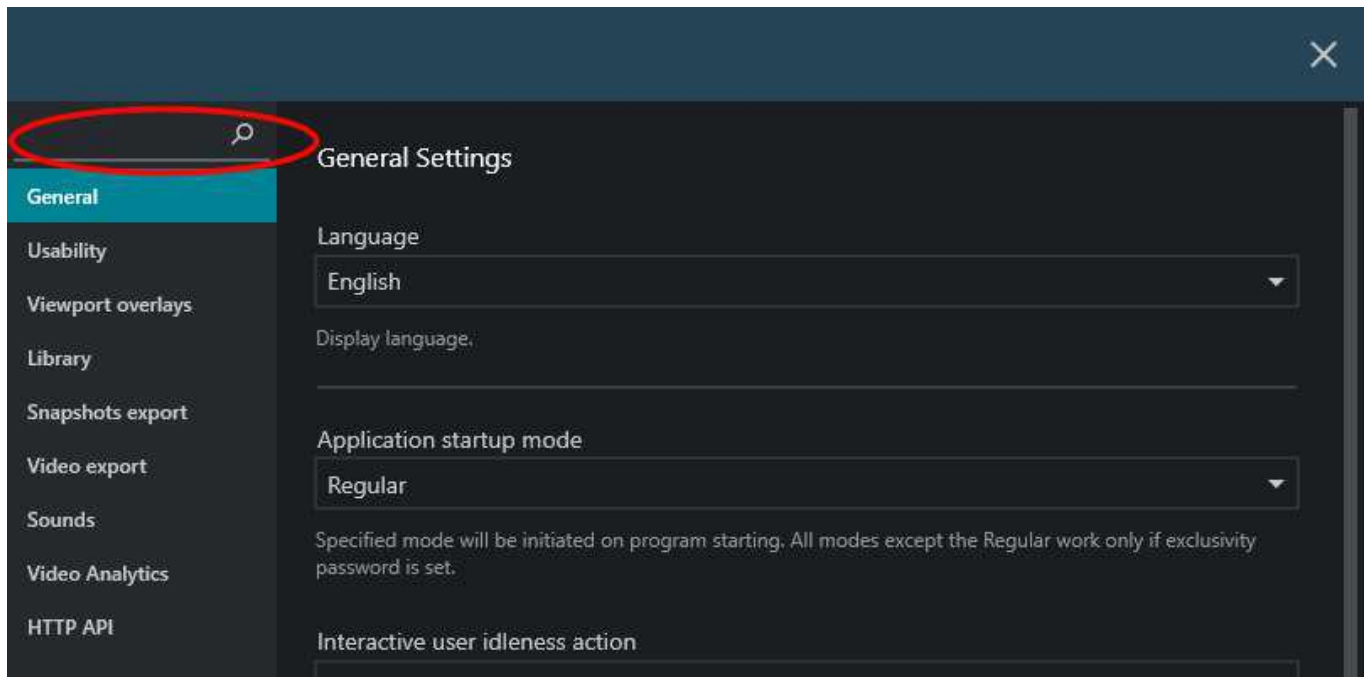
General
Usability
Viewport overlays
Library
Snapshots export
Video export
Sounds
Video Analytics
HTTP API

General Settings

Language
English

Display language.

Application startup mode
Regular

Specified mode will be initiated on program starting. All modes except the Regular work only if exclusivity password is set.

Interactive user idleness action